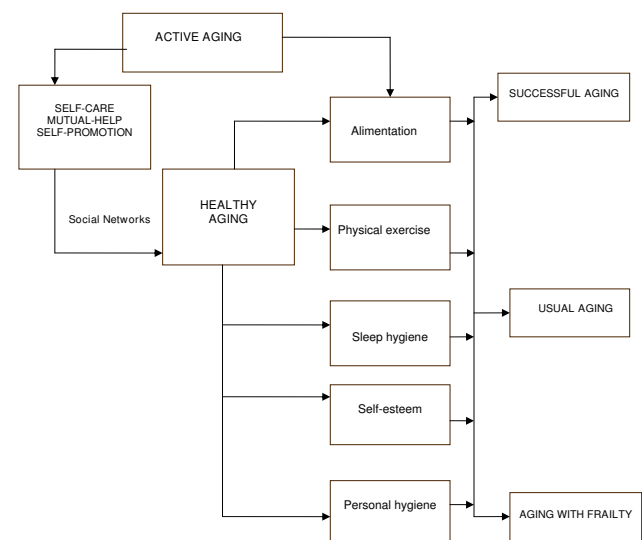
ACTIVE AGING

SELF-CARE
MUTUAL-HELP
SELF-PROMOTION

Social Networks

HEALTHY AGING

Alimentation

Physical exercise

Sleep hygiene

Self-esteem

Personal hygiene

SUCCESSFUL AGING

USUAL AGING

AGING WITH FRAILTY